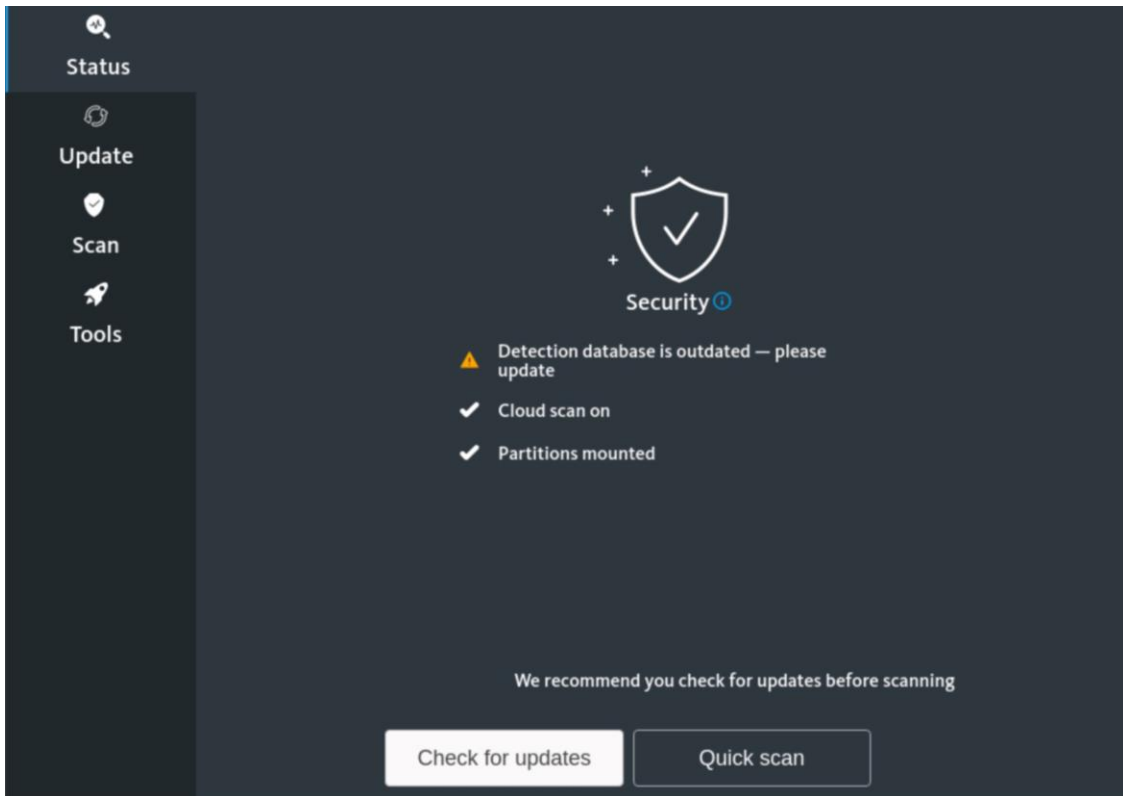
Status

Update

Scan

Tools

Security

Detection database is outdated — please update

Cloud scan on

Partitions mounted

We recommend you check for updates before scanning

Check for updates

Quick scan